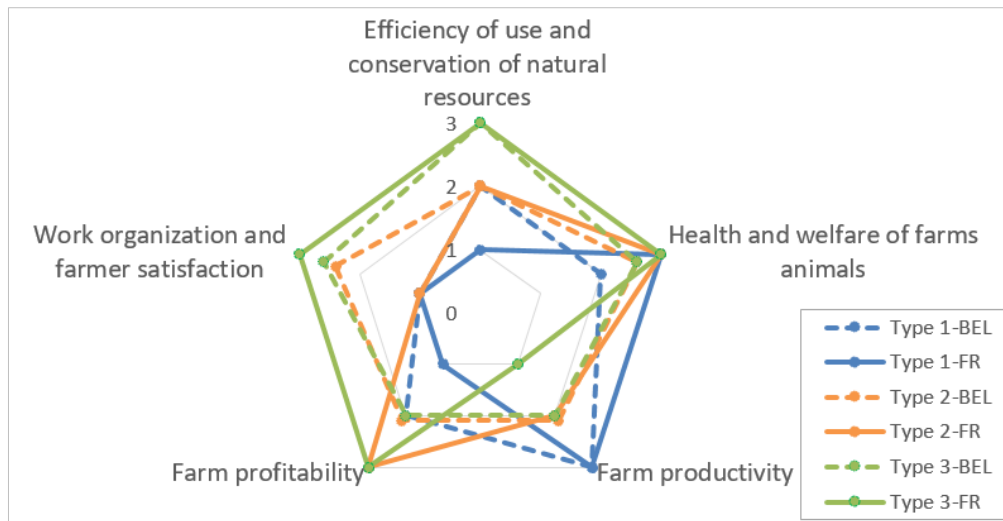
Efficiency of use and conservation of natural resources

3

2

1

0

Health and welfare of farms animals

Farm productivity

Farm profitability

Work organization and farmer satisfaction

Type 1-BEL
Type 1-FR
Type 2-BEL
Type 2-FR
Type 3-BEL
Type 3-FR